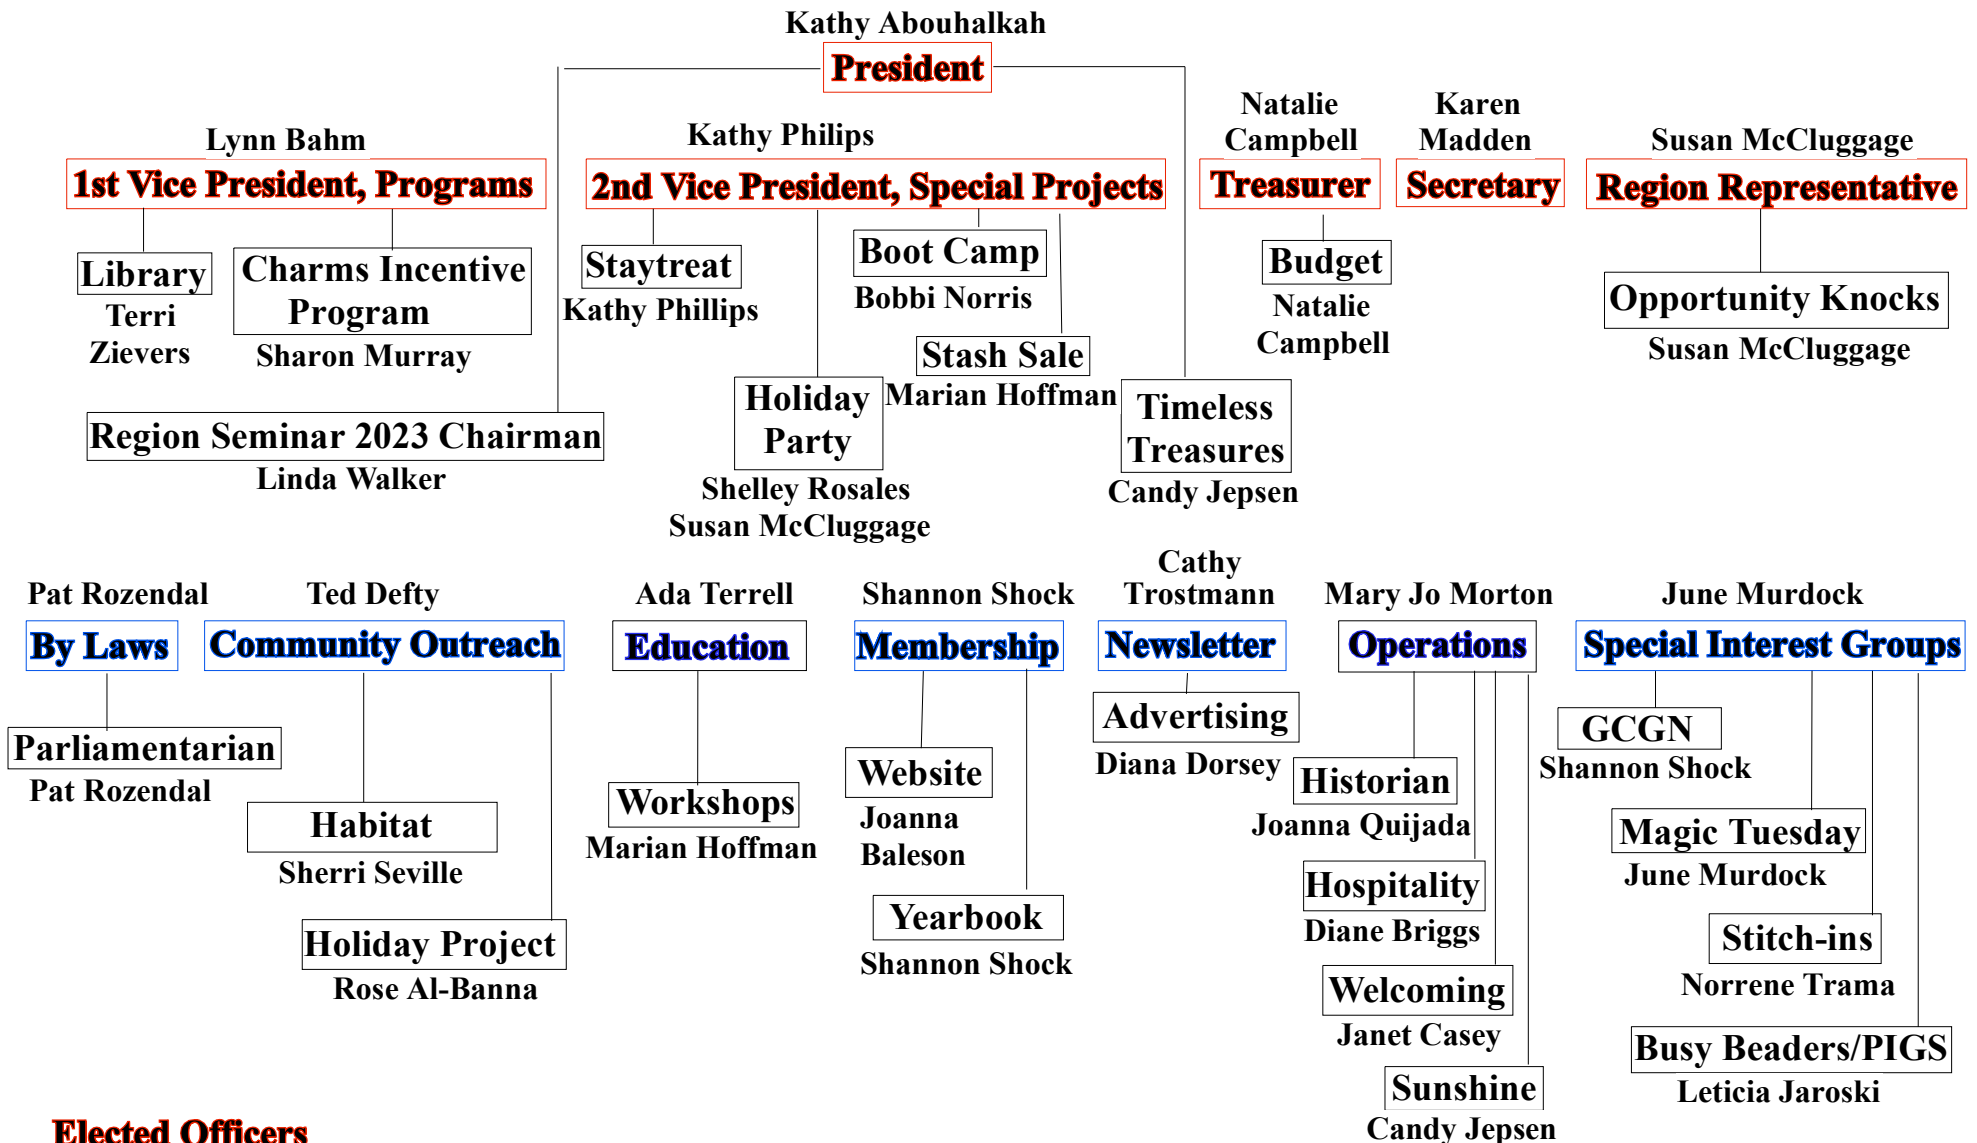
Kathy Abouhalkah
President

Lynn Bahm
1st Vice President, Programs

Library
Terri Zievers

Charms Incentive Program
Sharon Murray

Region Seminar 2023 Chairman
Linda Walker

Kathy Philips
2nd Vice President, Special Projects

Staytreat
Kathy Phillips

Boot Camp
Bobbi Norris

Stash Sale
Marian Hoffman

Holiday Party
Shelley Rosales
Susan McCluggage

Timeless Treasures
Candy Jepsen

Natalie Campbell
Treasurer

Budget
Natalie Campbell

Karen Madden
Secretary

Susan McCluggage
Region Representative

Opportunity Knocks
Susan McCluggage

Pat Rozendal
By Laws

Parliamentarian
Pat Rozendal

Ted Defty
Community Outreach

Habitat
Sherri Seville

Holiday Project
Rose Al-Banna

Ada Terrell
Education

Workshops
Marian Hoffman

Shannon Shock
Membership

Website
Joanna Baleson

Yearbook
Shannon Shock

Cathy Trostmann
Newsletter

Advertising
Diana Dorsey

Mary Jo Morton
Operations

Historian
Joanna Quijada

Hospitality
Diane Briggs

Welcoming
Janet Casey

Sunshine
Candy Jepsen

June Murdock
Special Interest Groups

GCGN
Shannon Shock

Magic Tuesday
June Murdock

Stitch-ins
Norrene Trama

Busy Beaders/PIGS
Leticia Jaroski

Elected Officers